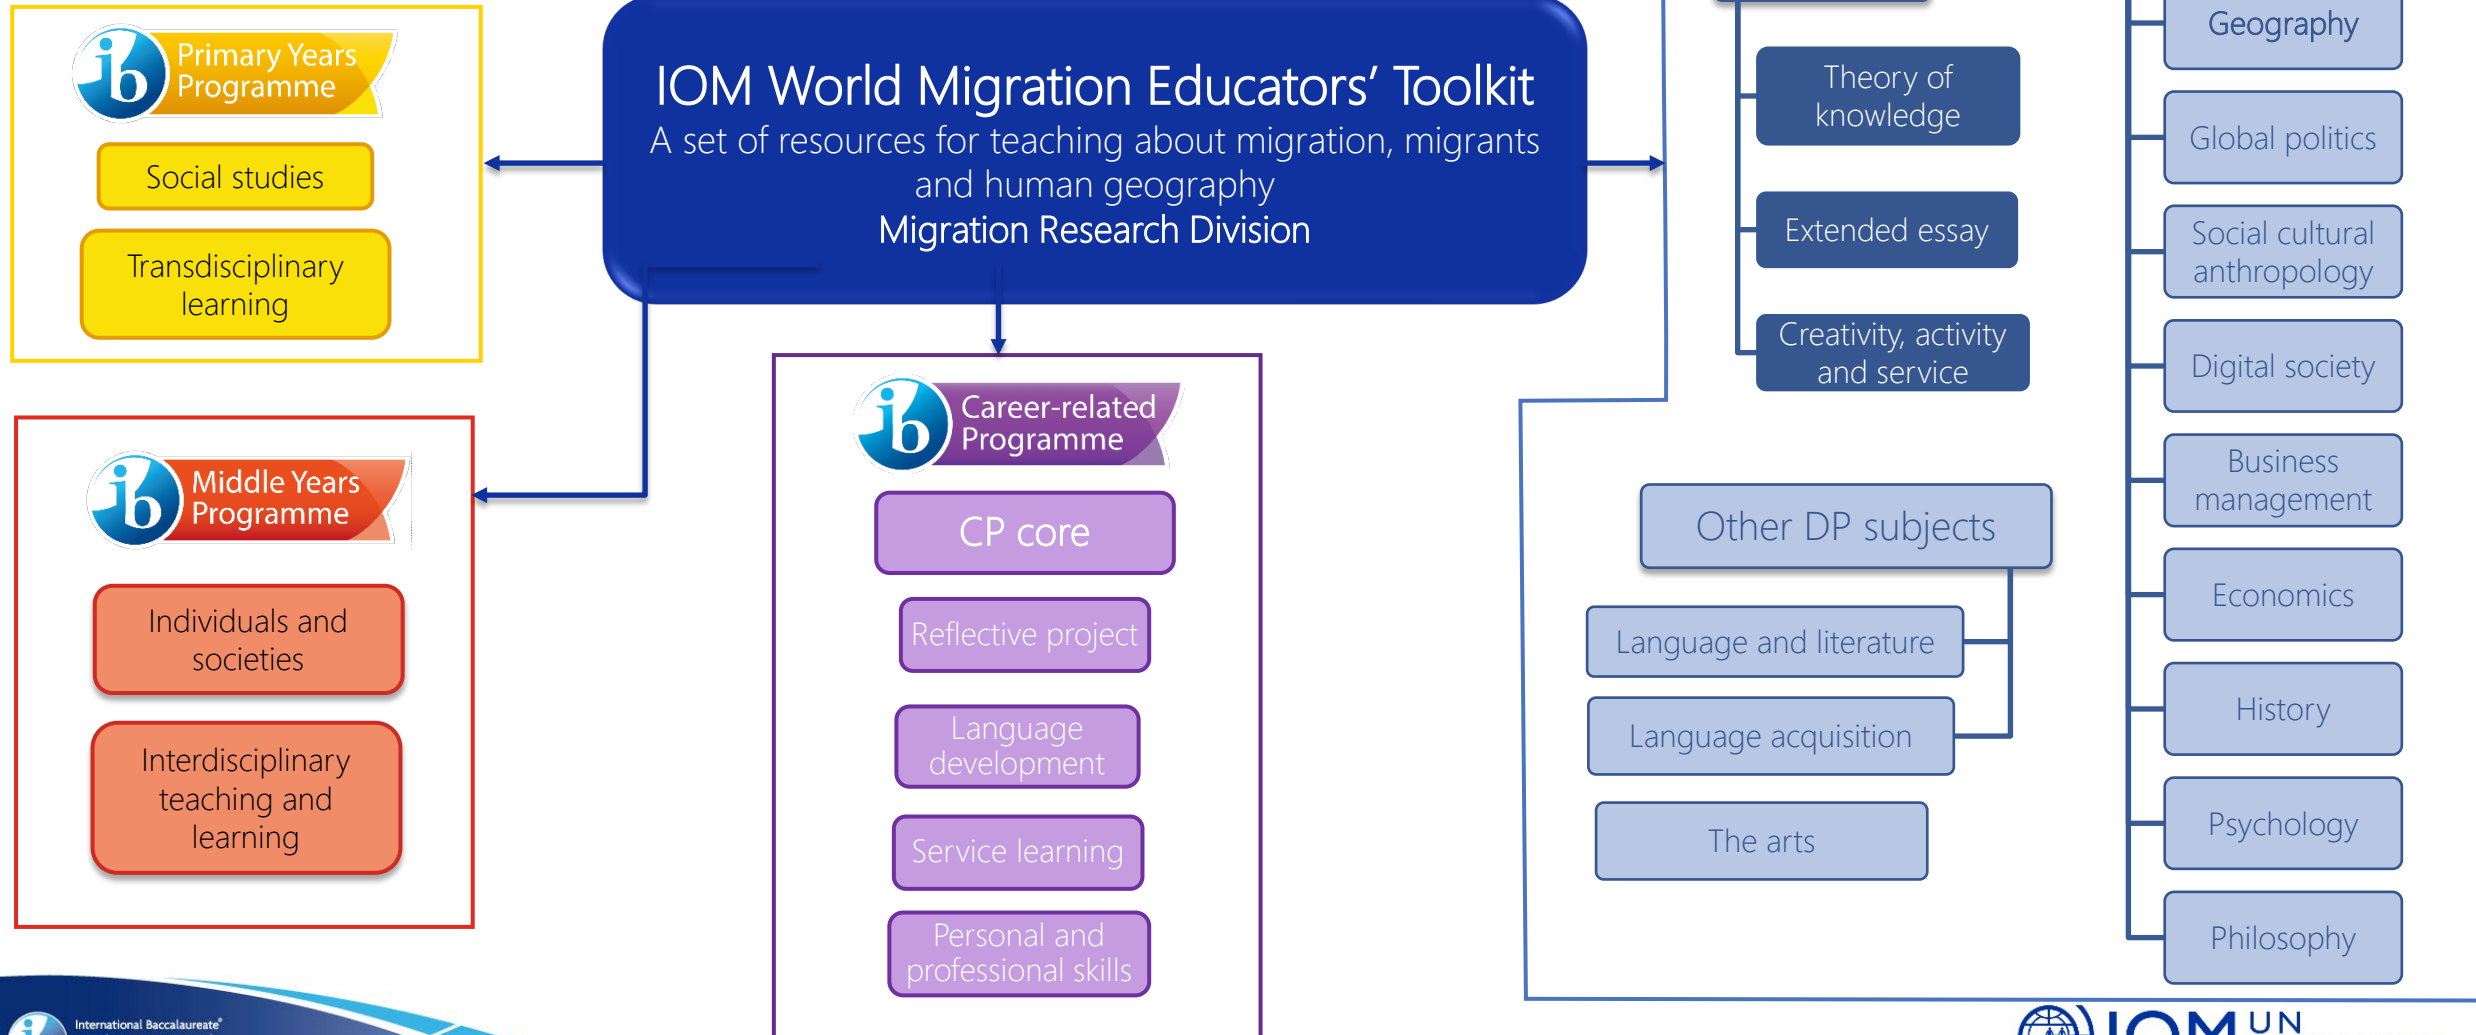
ib Primary Years Programme

Social studies

Transdisciplinary learning

IOM World Migration Educators’ Toolkit
A set of resources for teaching about migration, migrants and human geography
Migration Research Division

Theory of knowledge

Extended essay

Creativity, activity and service

Geography

Global politics

Social cultural anthropology

Digital society

Business management

Economics

History

Psychology

Philosophy

ib Middle Years Programme

Individuals and societies

Interdisciplinary teaching and learning

ib Career-related Programme

CP core

Reflective project

Language development

Service learning

Personal and professional skills

Other DP subjects

Language and literature

Language acquisition

The arts

International Baccalaureate®

IOM UN